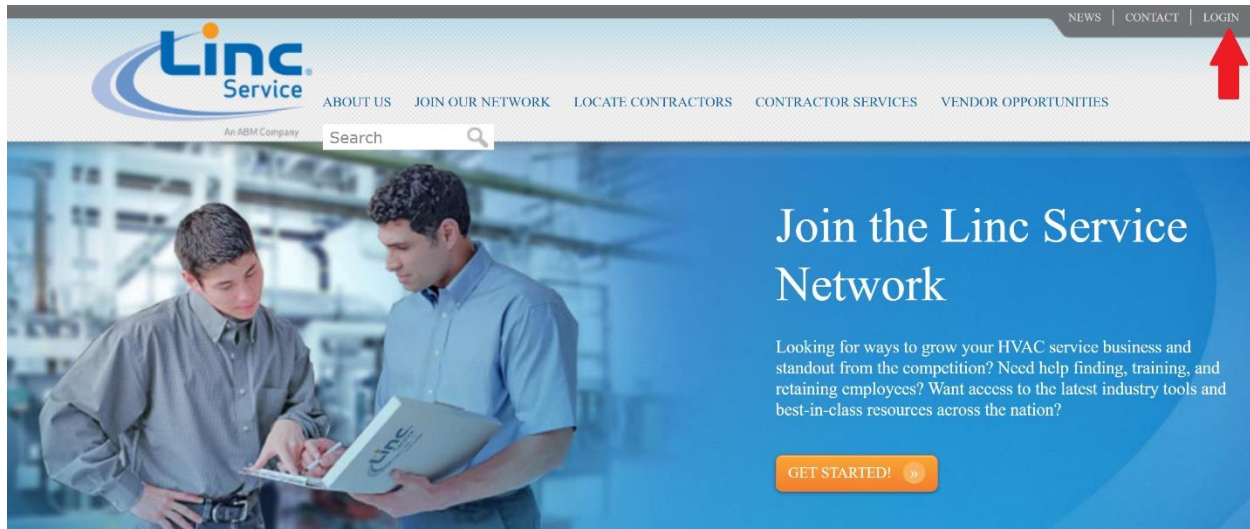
NEWS | CONTACT | LOGIN

Linc® Service

An ABM Company

ABOUT US JOIN OUR NETWORK LOCATE CONTRACTORS CONTRACTOR SERVICES VENDOR OPPORTUNITIES

Search

Join the Linc Service Network

Looking for ways to grow your HVAC service business and standout from the competition? Need help finding, training, and retaining employees? Want access to the latest industry tools and best-in-class resources across the nation?

GET STARTED! »

Linc